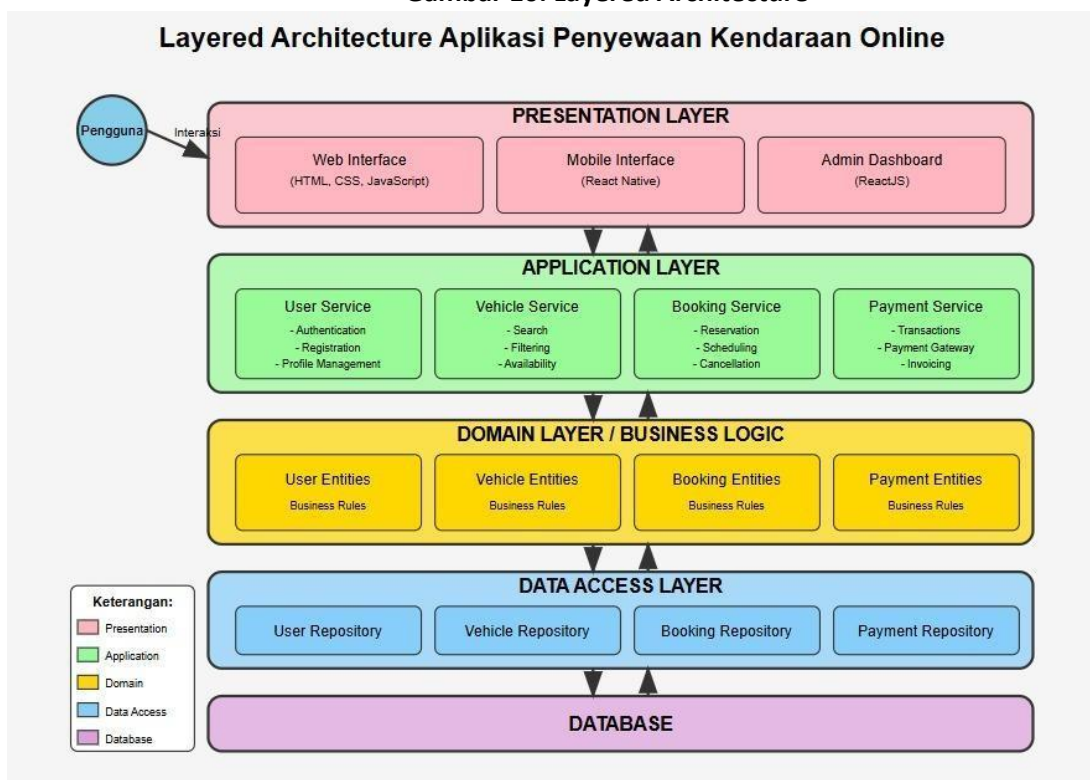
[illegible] Layered Architecture

Layered Architecture Aplikasi Penyewaan Kendaraan Online

Pengguna

Interaksi

PRESENTATION LAYER

Web Interface
(HTML, CSS, JavaScript)

Mobile Interface
(React Native)

Admin Dashboard
(ReactJS)

APPLICATION LAYER

User Service
- Authentication
- Registration
- Profile Management

Vehicle Service
- Search
- Filtering
- Availability

Booking Service
- Reservation
- Scheduling
- Cancellation

Payment Service
- Transactions
- Payment Gateway
- Invoicing

DOMAIN LAYER / BUSINESS LOGIC

User Entities
Business Rules

Vehicle Entities
Business Rules

Booking Entities
Business Rules

Payment Entities
Business Rules

DATA ACCESS LAYER

User Repository

Vehicle Repository

Booking Repository

Payment Repository

DATABASE

Keterangan:
Presentation
Application
Domain
Data Access
Database